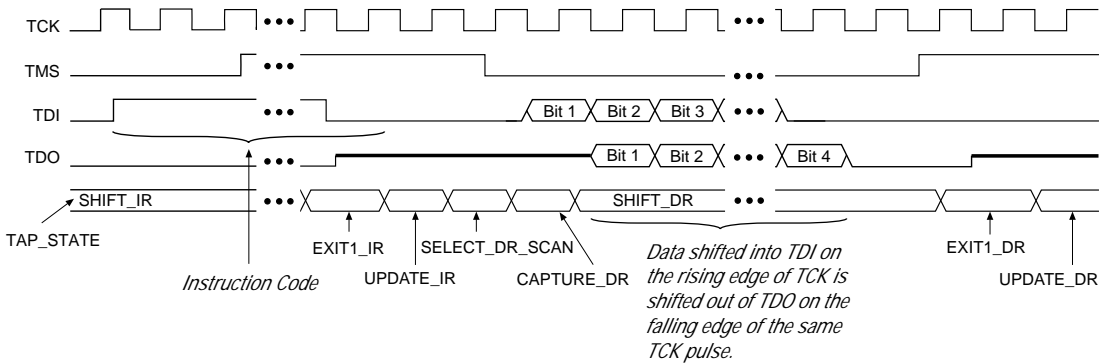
TCK

TMS

TDI

TDO

SHIFT_IR

TAP_STATE

Bit 1 Bit 2 Bit 3

Bit 1 Bit 2 Bit 4

SHIFT_DR

EXIT1_IR

SELECT_DR_SCAN

UPDATE_IR

CAPTURE_DR

Instruction Code

Data shifted into TDI on the rising edge of TCK is shifted out of TDO on the falling edge of the same TCK pulse.

EXIT1_DR

UPDATE_DR